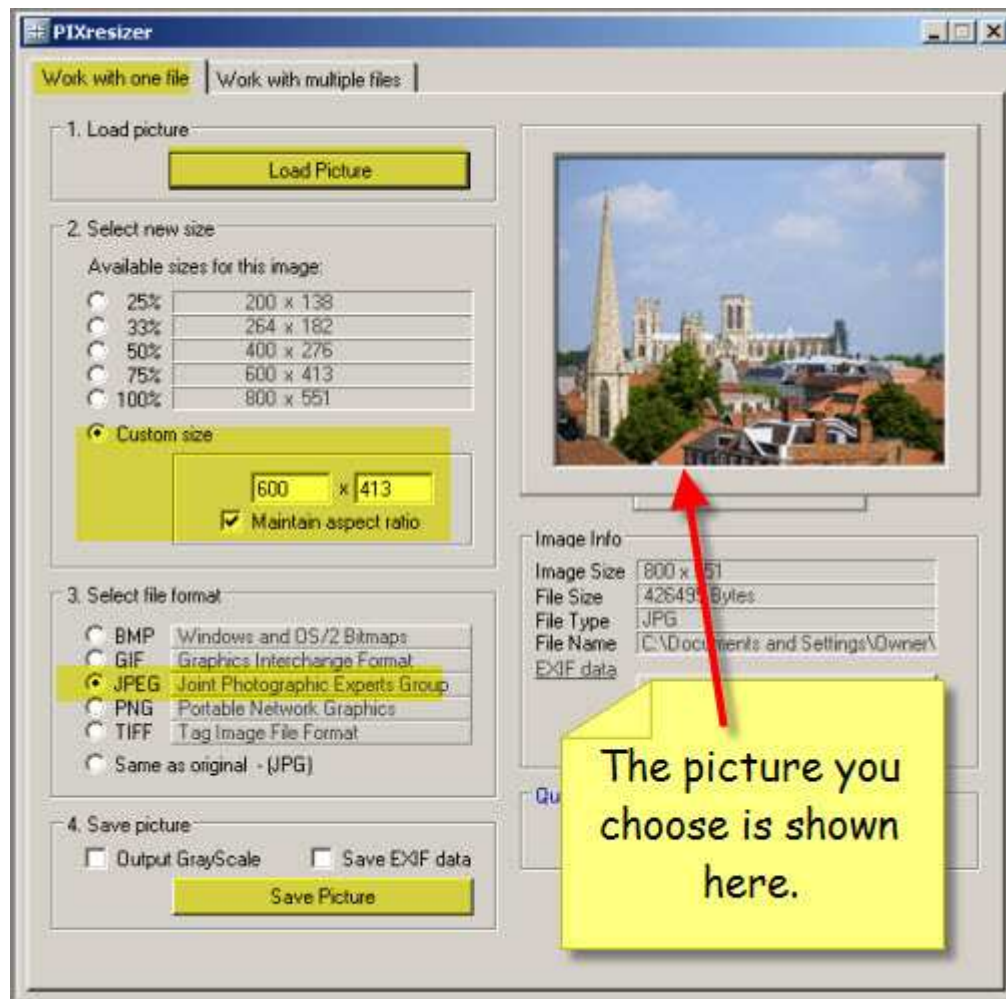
PIXresizer

Work with one file | Work with multiple files

1. Load picture
Load Picture

2. Select new size
Available sizes for this image:

| | |
|---|---|
| 25% | 200 x 138 |
| 33% | 264 x 182 |
| 50% | 400 x 276 |
| 75% | 600 x 413 |
| 100% | 800 x 551 |

Custom size
600 x 413
Maintain aspect ratio

3. Select file format

| | |
|---|---|
| BMP | Windows and OS/2 Bitmaps |
| GIF | Graphics Interchange Format |
| JPEG | Joint Photographic Experts Group |
| PNG | Portable Network Graphics |
| TIFF | Tag Image File Format |

Same as original - (JPG)

4. Save picture
Output GrayScale
Save EXIF data
Save Picture

Image Info

| | |
|---|---|
| Image Size | 800 x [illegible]51 |
| File Size | 42649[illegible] Bytes |
| File Type | JPG |
| File Name | C:\Docu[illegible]ments and Settings\Owner\ |

EXIF data

Qu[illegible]

The picture you choose is shown here.